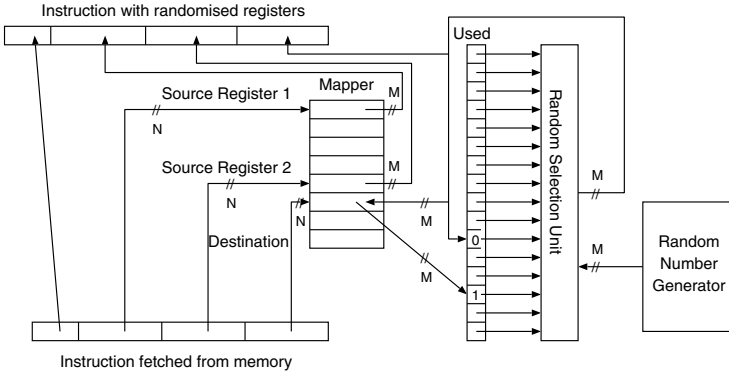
Instruction with randomised registers

Used

Mapper

Source Register 1

M

N

Source Register 2

M

N

N

Destination

M

M

0

1

Random Selection Unit

M

M

Random Number Generator

Instruction fetched from memory